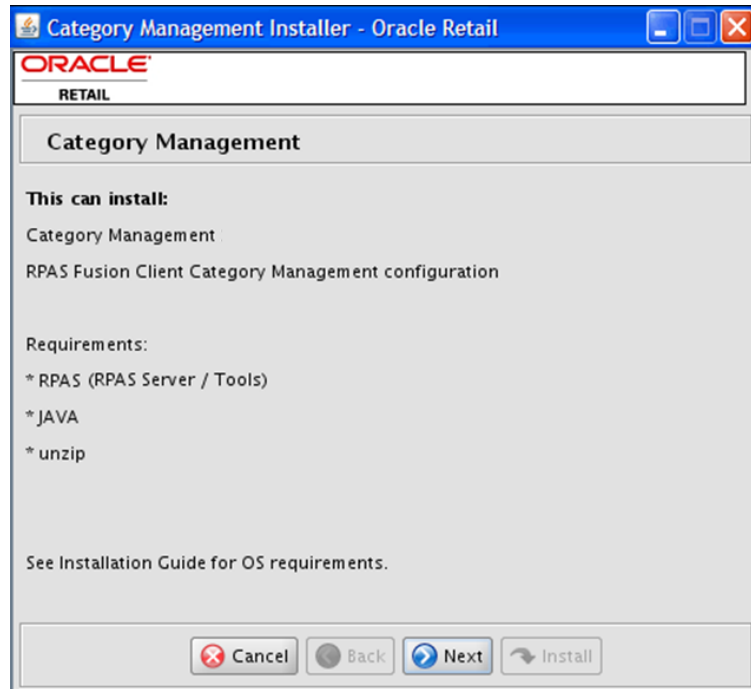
Category Management Installer - Oracle Retail

ORACLE
RETAIL

Category Management

This can install:

Category Management

RPAS Fusion Client Category Management configuration

Requirements:

* RPAS (RPAS Server / Tools)

* JAVA

* unzip

See Installation Guide for OS requirements.

Cancel Back Next Install